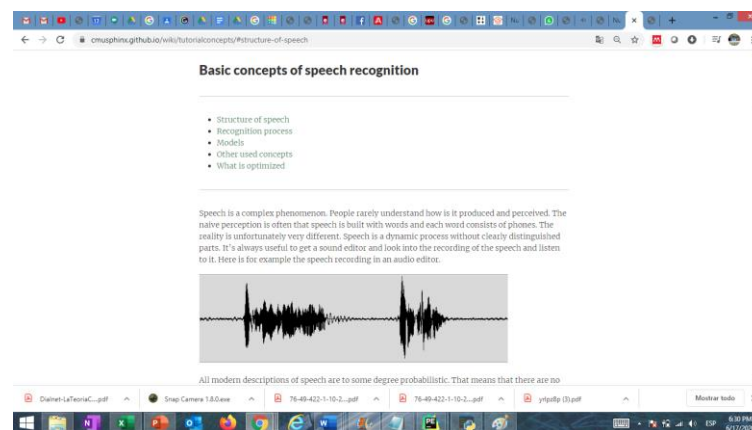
cmusphinx.github.io/wiki/tutorialconcepts/#structure-of-speech

Basic concepts of speech recognition

- Structure of speech
- Recognition process
- Models
- Other used concepts
- What is optimized

Speech is a complex phenomenon. People rarely understand how is it produced and perceived. The naive perception is often that speech is built with words and each word consists of phones. The reality is unfortunately very different. Speech is a dynamic process without clearly distinguished parts. It's always useful to get a sound editor and look into the recording of the speech and listen to it. Here is for example the speech recording in an audio editor.

All modern descriptions of speech are to some degree probabilistic. That means that there are no

Dialnet-LaTeoriaC....pdf
Snap Camera 1.8.0.exe
76-49-422-1-10-2....pdf
76-49-422-1-10-2....pdf
yrlpdfp (3).pdf
Mostrar todo

ESP
6:30 PM
6/17/20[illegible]